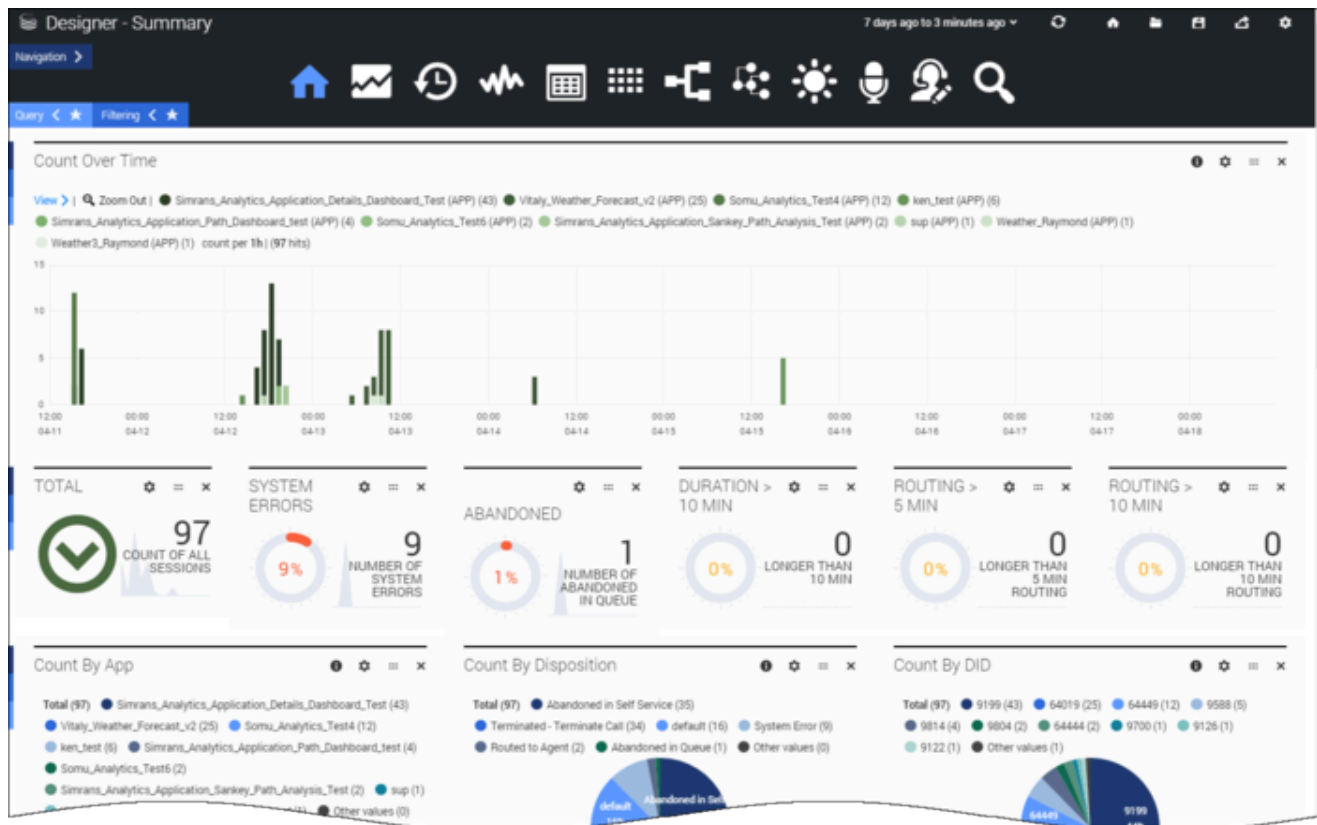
Designer - Summary

7 days ago to 3 minutes ago

Navigation >

Query < ★ Filtering < ★

Count Over Time

View > | Zoom Out | Simrans_Analytics_Application_Details_Dashboard_Test (APP) (43) Vitaly_Weather_Forecast_v2 (APP) (25) Somu_Analytics_Test4 (APP) (12) ken_test (APP) (6) Simrans_Analytics_Application_Path_Dashboard_test (APP) (4) Somu_Analytics_Test6 (APP) (2) Simrans_Analytics_Application_Sankey_Path_Analysis_Test (APP) (2) sup (APP) (1) Weather_Raymond (APP) (1) Weather3_Raymond (APP) (1) count per 1h | (97 hits)

15
10
5
0

12:00 04-11 00:00 04-12 12:00 04-12 00:00 04-13 12:00 04-13 00:00 04-14 12:00 04-14 00:00 04-15 12:00 04-15 00:00 04-16 12:00 04-16 00:00 04-17 12:00 04-17 00:00 04-18

TOTAL
97
COUNT OF ALL SESSIONS

SYSTEM ERRORS
9%
9
NUMBER OF SYSTEM ERRORS

ABANDONED
1%
1
NUMBER OF ABANDONED IN QUEUE

DURATION > 10 MIN
0%
0
LONGER THAN 10 MIN

ROUTING > 5 MIN
0%
0
LONGER THAN 5 MIN ROUTING

ROUTING > 10 MIN
0%
0
LONGER THAN 10 MIN ROUTING

Count By App

Total (97) Simrans_Analytics_Application_Details_Dashboard_Test (43) Vitaly_Weather_Forecast_v2 (25) Somu_Analytics_Test4 (12) ken_test (6) Simrans_Analytics_Application_Path_Dashboard_test (4) Somu_Analytics_Test6 (2) Simrans_Analytics_Application_Sankey_Path_Analysis_Test (2) sup (1) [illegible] (1) Other values (0)

Count By Disposition

Total (97) Abandoned in Self Service (35) Terminated - Terminate Call (34) default (16) System Error (9) Routed to Agent (2) Abandoned in Queue (1) Other values (0)

default
Abandoned in Self

Count By DID

Total (97) 9199 (43) 64019 (25) 64449 (12) 9588 (5) 9814 (4) 9804 (2) 64444 (2) 9700 (1) 9126 (1) 9122 (1) Other values (1)

64449
9199